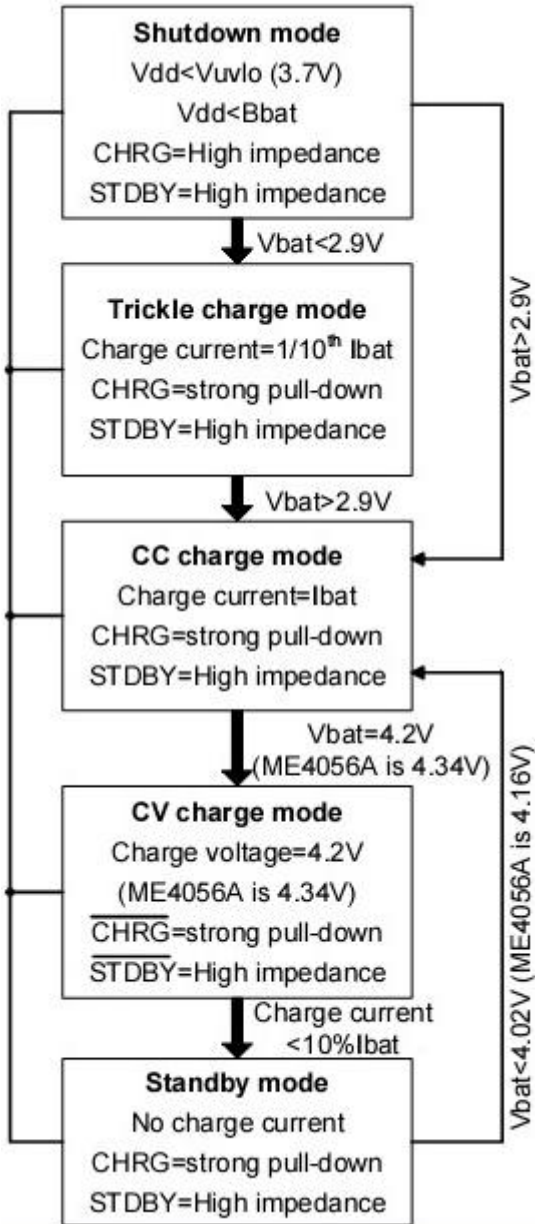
**Shutdown mode**
Vdd<Vuvlo (3.7V)
Vdd<Bbat
CHRG=High impedance
STDBY=High impedance

Vbat<2.9V

**Trickle charge mode**
Charge current=1/10$^{th}$ Ibat
CHRG=strong pull-down
STDBY=High impedance

Vbat>2.9V

Vbat>2.9V

**CC charge mode**
Charge current=Ibat
CHRG=strong pull-down
STDBY=High impedance

Vbat=4.2V
(ME4056A is 4.34V)

**CV charge mode**
Charge voltage=4.2V
(ME4056A is 4.34V)
$\overline{CHRG}$=strong pull-down
$\overline{STDBY}$=High impedance

Charge current
<10%Ibat

Vbat<4.02V (ME4056A is 4.16V)

**Standby mode**
No charge current
CHRG=strong pull-down
STDBY=High impedance